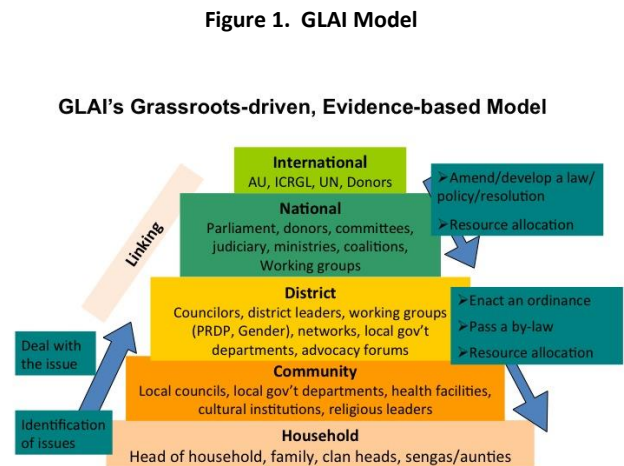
Figure 1. GLAI Model

GLAI's Grassroots-driven, Evidence-based Model

International
AU, ICRGL, UN, Donors

National
Parliament, donors, committees, judiciary, ministries, coalitions, Working groups

District
Councilors, district leaders, working groups (PRDP, Gender), networks, local gov't departments, advocacy forums

Community
Local councils, local gov't departments, health facilities, cultural institutions, religious leaders

Household
Head of household, family, clan heads, sengas/aunties

Linking

➢Amend/develop a law/ policy/resolution
➢Resource allocation

➢Enact an ordinance
➢Pass a by-law
➢Resource allocation

Deal with the issue

Identification of issues